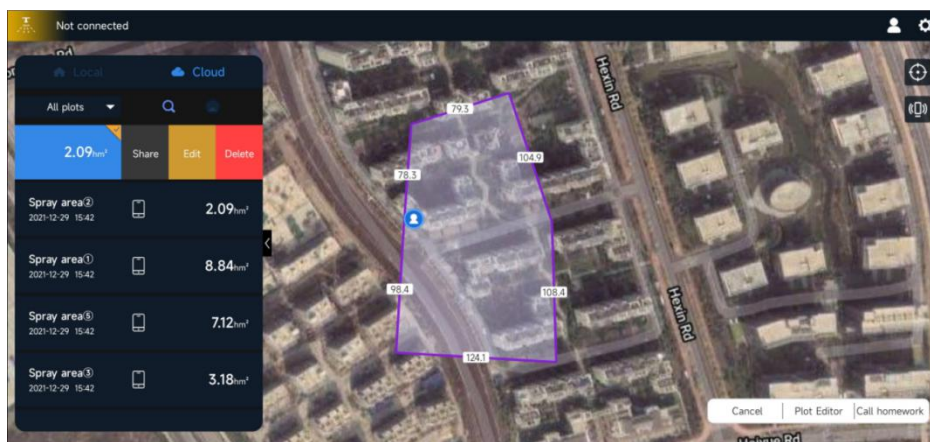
Not connected

Local
Cloud
All plots

2.09hm²
Share
Edit
Delete

Spray area②
2021-12-29 15:42
2.09hm²

Spray area①
2021-12-29 15:42
8.84hm²

Spray area⑤
2021-12-29 15:42
7.12hm²

Spray area③
2021-12-29 15:42
3.18hm²

79.3
104.9
78.3
98.4
108.4
124.1

Hexin Rd
Hexin Rd

Cancel
Plot Editor
Call homework